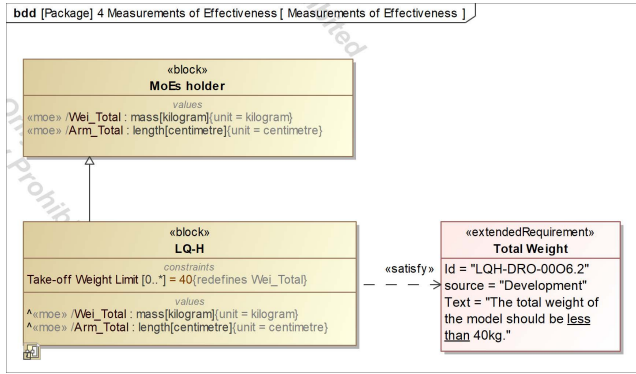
bdd [Package] 4 Measurements of Effectiveness [ Measurements of Effectiveness ]

«block»
MoEs holder
values
«moe» /Wei_Total : mass[kilogram]{unit = kilogram}
«moe» /Arm_Total : length[centimetre]{unit = centimetre}

«block»
LQ-H
constraints
Take-off Weight Limit [0..*] = 40{redefines Wei_Total}
values
^«moe» /Wei_Total : mass[kilogram]{unit = kilogram}
^«moe» /Arm_Total : length[centimetre]{unit = centimetre}

«satisfy»

«extendedRequirement»
Total Weight
Id = "LQH-DRO-00O6.2"
source = "Development"
Text = "The total weight of the model should be less than 40kg."